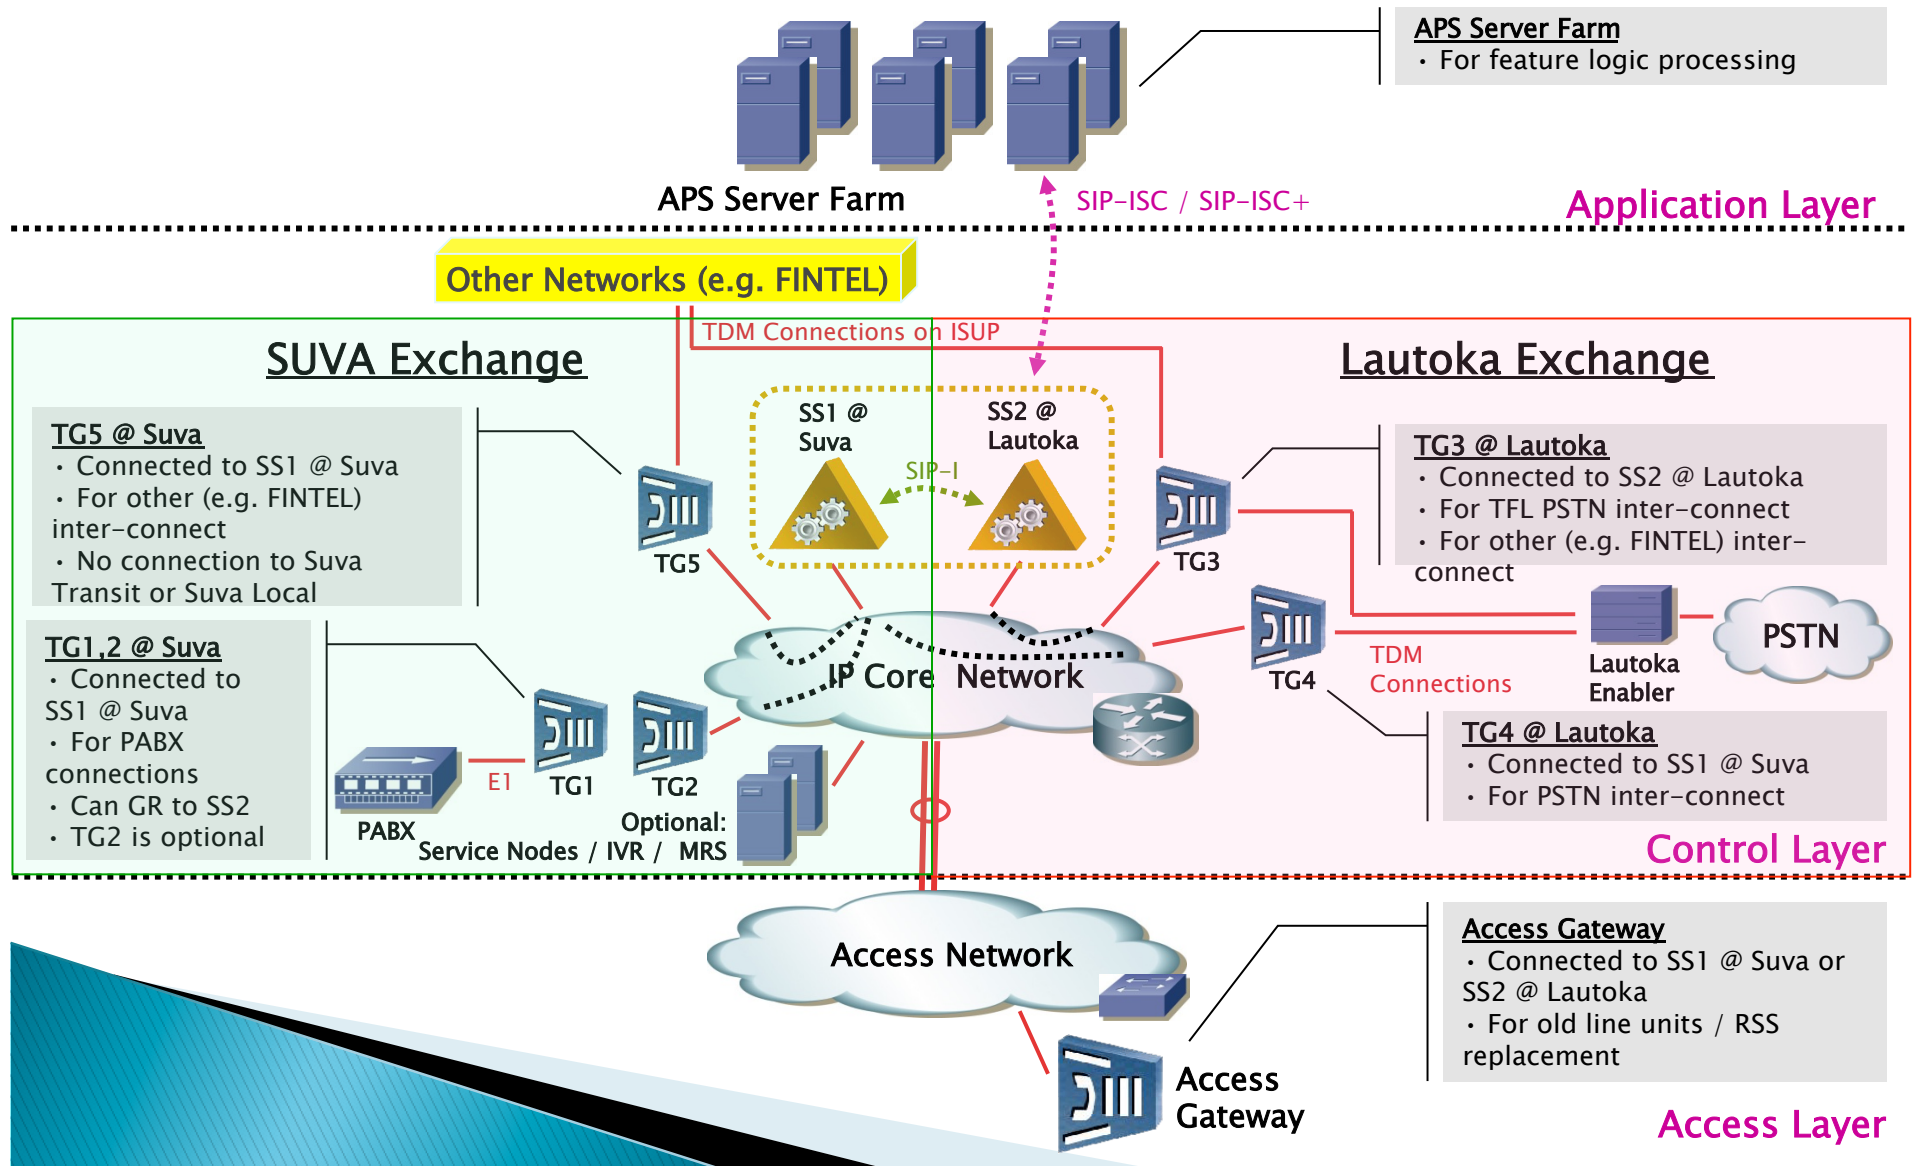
APS Server Farm
• For feature logic processing

APS Server Farm

SIP-ISC / SIP-ISC+

Application Layer

Other Networks (e.g. FINTEL)

TDM Connections on ISUP

SUVA Exchange

Lautoka Exchange

TG5 @ Suva
• Connected to SS1 @ Suva
• For other (e.g. FINTEL) inter-connect
• No connection to Suva Transit or Suva Local

SS1 @ Suva

SS2 @ Lautoka

SIP-I

TG5

TG3

TG3 @ Lautoka
• Connected to SS2 @ Lautoka
• For TFL PSTN inter-connect
• For other (e.g. FINTEL) inter-connect

TG1,2 @ Suva
• Connected to SS1 @ Suva
• For PABX connections
• Can GR to SS2
• TG2 is optional

IP Core Network

TG4

TDM Connections

Lautoka Enabler

PSTN

PABX

E1

TG1

TG2

Optional:

Service Nodes / IVR / MRS

TG4 @ Lautoka
• Connected to SS1 @ Suva
• For PSTN inter-connect

Control Layer

Access Network

Access Gateway
• Connected to SS1 @ Suva or SS2 @ Lautoka
• For old line units / RSS replacement

Access Gateway

Access Layer